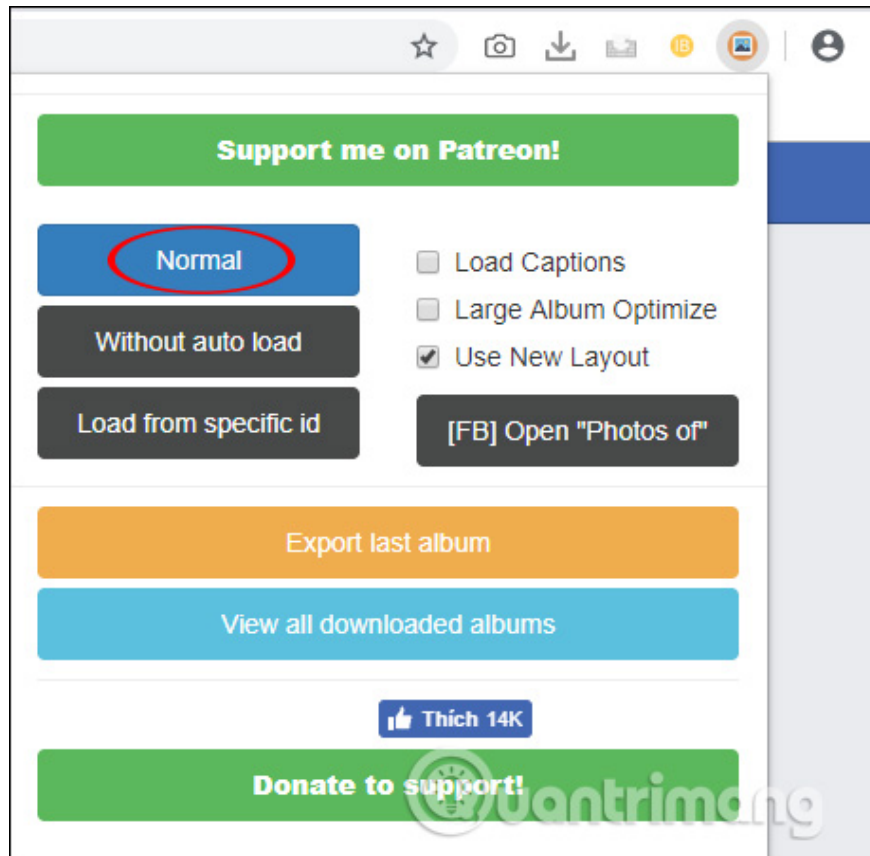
IB

Support me on Patreon!

Normal

Without auto load

Load from specific id

Load Captions

Large Album Optimize

Use New Layout

[FB] Open "Photos of"

Export last album

View all downloaded albums

Thích 14K

Donate to support!

uantrimang